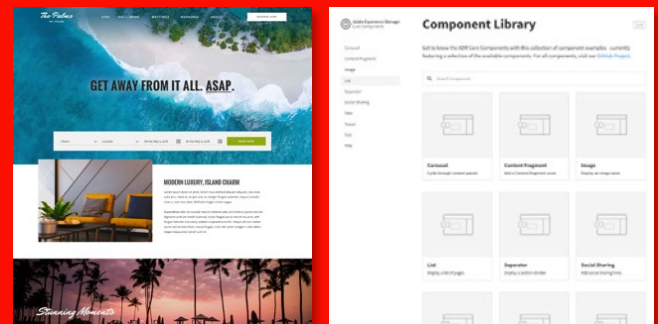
The Palms

GET AWAY FROM IT ALL. ASAP.

MODERN LUXURY, ISLAND CHARM

Stunning Moments

Adobe Experience Manager
Core Components

Component Library

Get to know the AEM Core Components with this collection of component examples - currently featuring a selection of the available components. For all components, visit our GitHub Project.

Carousel
Content Fragment
Image
List
Separator
Social Sharing
Tabs
Teaser
Text
Title

Search Components

Carousel
Cycle through content panels

Content Fragment
Add a Content Fragment asset

Image
Display an image asset

List
Display a list of pages

Separator
Display a section divider

Social Sharing
Add social sharing links